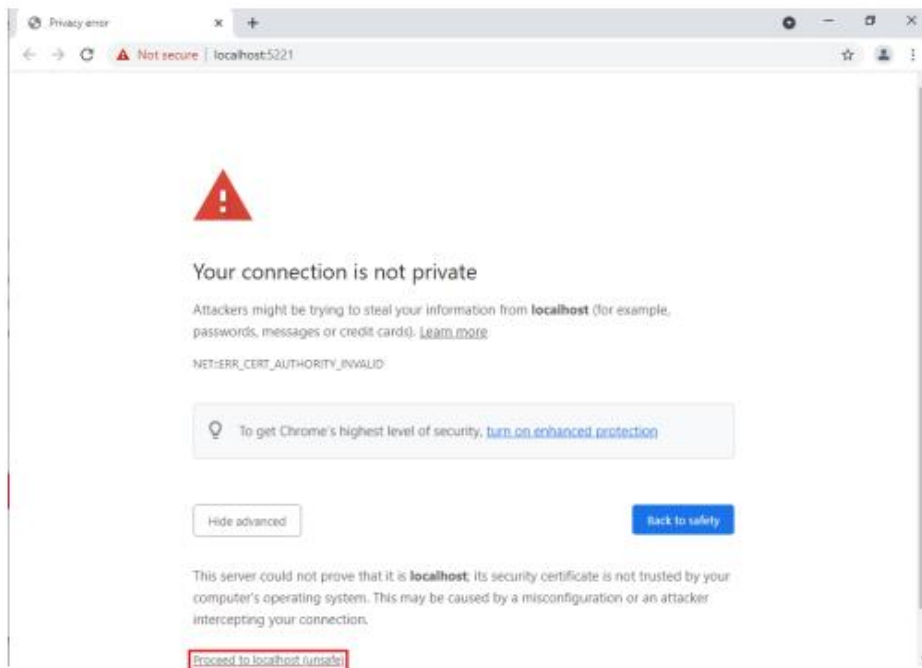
Privacy error

Not secure | localhost:5221

Your connection is not private

Attackers might be trying to steal your information from **localhost** (for example, passwords, messages or credit cards). Learn more

NET::ERR_CERT_AUTHORITY_INVALID

To get Chrome's highest level of security, turn on enhanced protection

Hide advanced

Back to safety

This server could not prove that it is **localhost**; its security certificate is not trusted by your computer's operating system. This may be caused by a misconfiguration or an attacker intercepting your connection.

Proceed to localhost (unsafe)